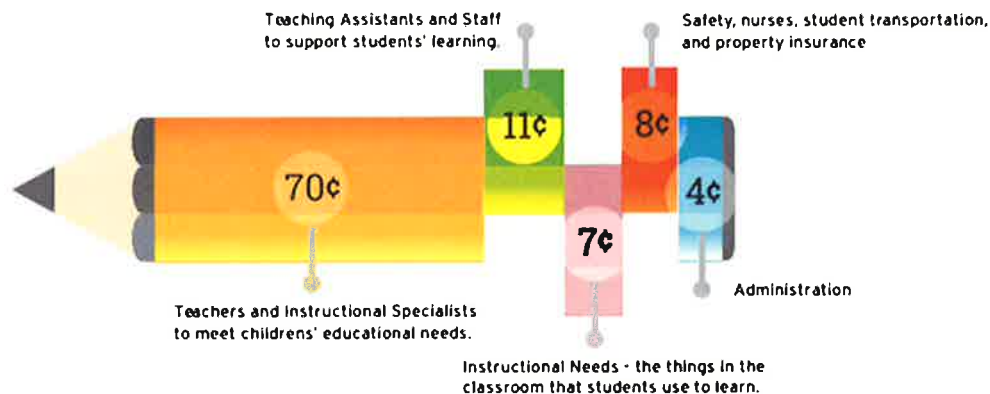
Teaching Assistants and Staff to support students' learning.

Safety, nurses, student transportation, and property insurance

11¢

8¢

70¢

4¢

7¢

Administration

Teachers and Instructional Specialists to meet childrens' educational needs.

Instructional Needs - the things in the classroom that students use to learn.